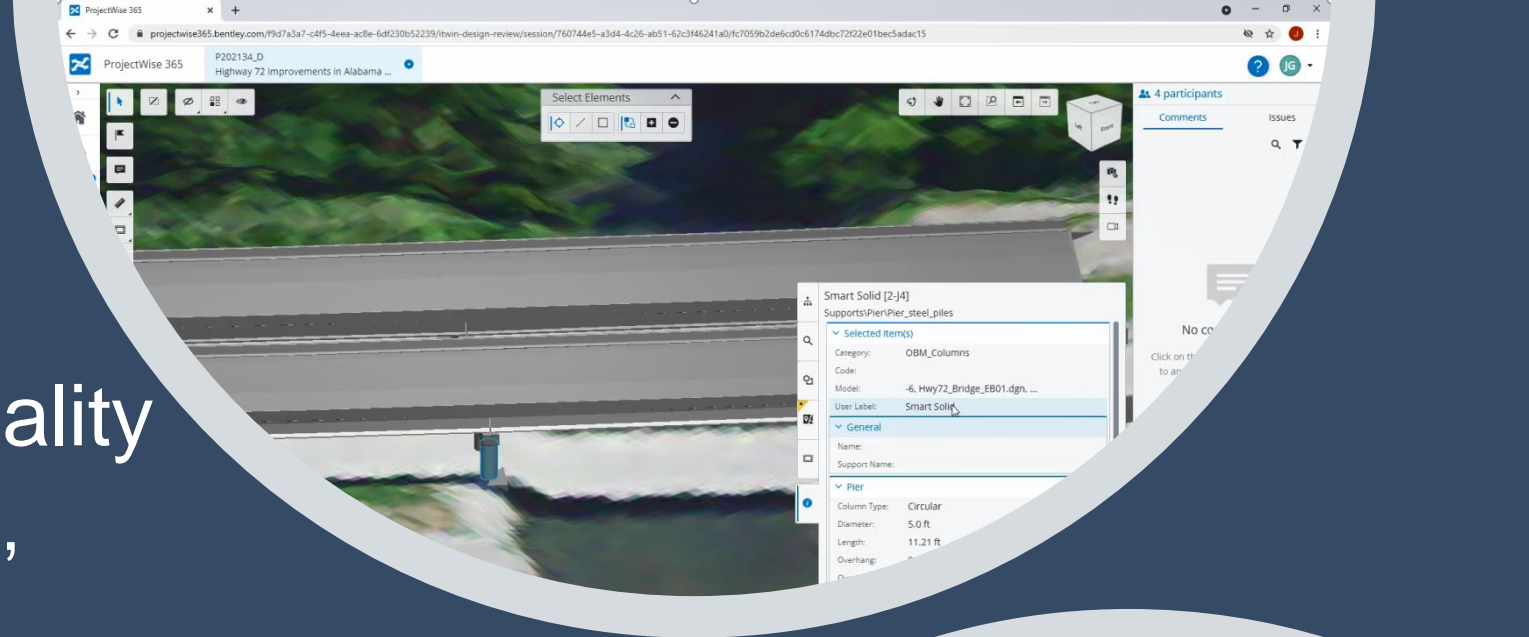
ProjectWise 365
projectwise365.bentley.com/f9d7a3a7-c4f5-4eea-ac8e-6df230b52239/itwin-design-review/session/760744e5-a3d4-4c26-ab51-62c3f46241a0/fc7059b2de6cd0c6174dbc72f22e01bec5adac15
ProjectWise 365
P202134_D
Highway 72 Improvements in Alabama ...
JG
Select Elements
4 participants
Comments
Issues
Smart Solid [2-J4]
Supports\Pier\Pier_steel_piles
Selected Item(s)
Category: OBM_Columns
Code:
Model: -6, Hwy72_Bridge_EB01.dgn, ...
User Label: Smart Solid
General
Name:
Support Name:
Pier
Column Type: Circular
Diameter: 5.0 ft
Length: 11.21 ft
Overhang:
No co
Click on th
to an
ality
,